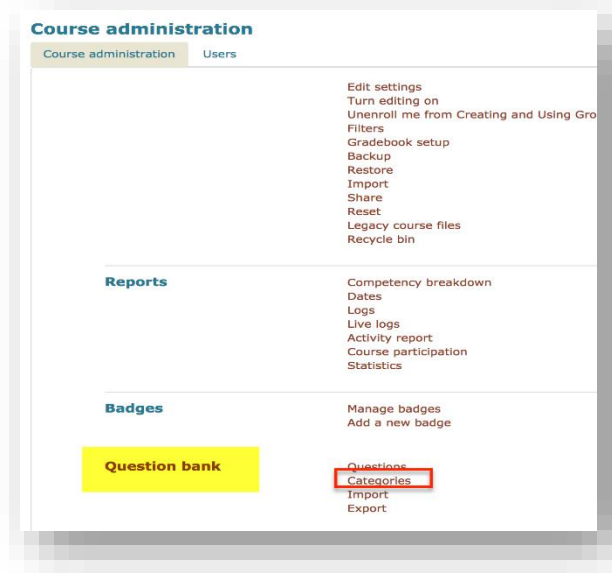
Course administration

Course administration | Users

Edit settings
Turn editing on
Unenroll me from Creating and Using Gro
Filters
Gradebook setup
Backup
Restore
Import
Share
Reset
Legacy course files
Recycle bin

Reports

Competency breakdown
Dates
Logs
Live logs
Activity report
Course participation
Statistics

Badges

Manage badges
Add a new badge

Question bank

Questions
Categories
Import
Export